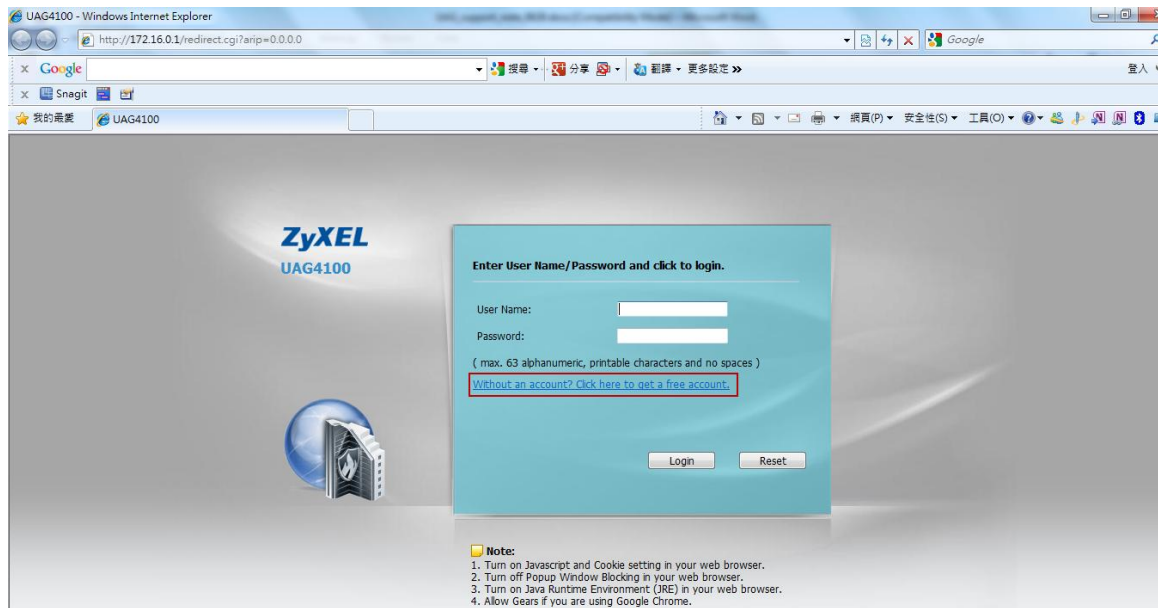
UAG4100 - Windows Internet Explorer

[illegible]

http://172.16.0.1/redirect.cgi?arip=0.0.0.0

Google

x Google

搜尋 · 分享 · 翻譯 · 更多設定 »

登入

x Snagit

我的最愛

UAG4100

網頁(P) · 安全性(S) · 工具(O) ·

ZyXEL
UAG4100

Enter User Name/Password and click to login.

User Name:

Password:

( max. 63 alphanumeric, printable characters and no spaces )

Without an account? Click here to get a free account.

Login

Reset

Note:
1. Turn on Javascript and Cookie setting in your web browser.
2. Turn off Popup Window Blocking in your web browser.
3. Turn on Java Runtime Environment (JRE) in your web browser.
4. Allow Gears if you are using Google Chrome.